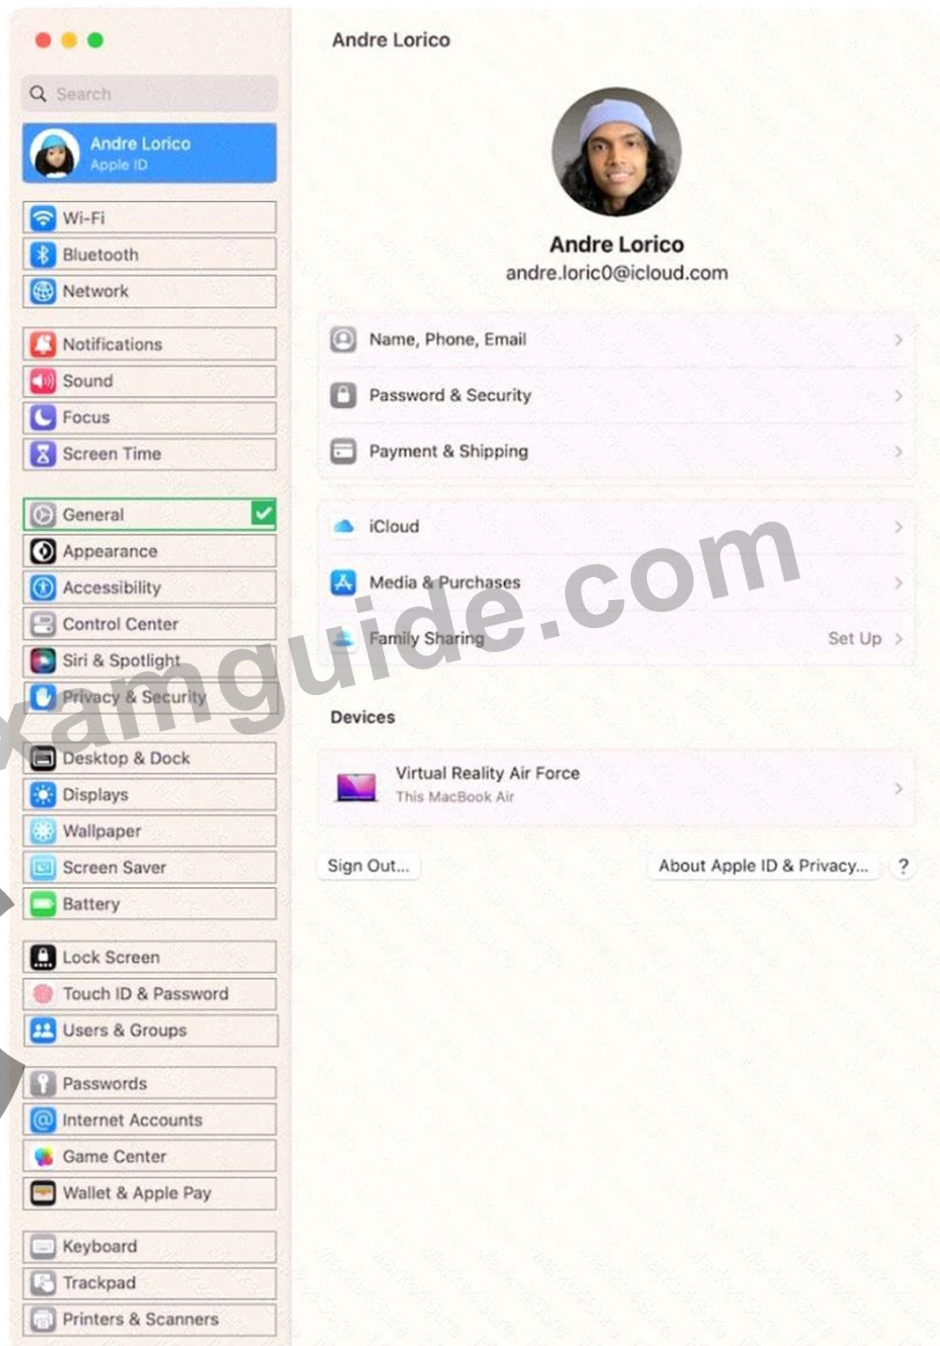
Search

Andre Lorico
Apple ID

Wi-Fi
Bluetooth
Network

Notifications
Sound
Focus
Screen Time

General
Appearance
Accessibility
Control Center
Siri & Spotlight
Privacy & Security

Desktop & Dock
Displays
Wallpaper
Screen Saver
Battery

Lock Screen
Touch ID & Password
Users & Groups

Passwords
Internet Accounts
Game Center
Wallet & Apple Pay

Keyboard
Trackpad
Printers & Scanners

Andre Lorico

Andre Lorico
andre.loric0@icloud.com

Name, Phone, Email
Password & Security
Payment & Shipping

iCloud
Media & Purchases
Family Sharing Set Up

Devices

Virtual Reality Air Force
This MacBook Air

Sign Out...
About Apple ID & Privacy...
?

xamguide.com